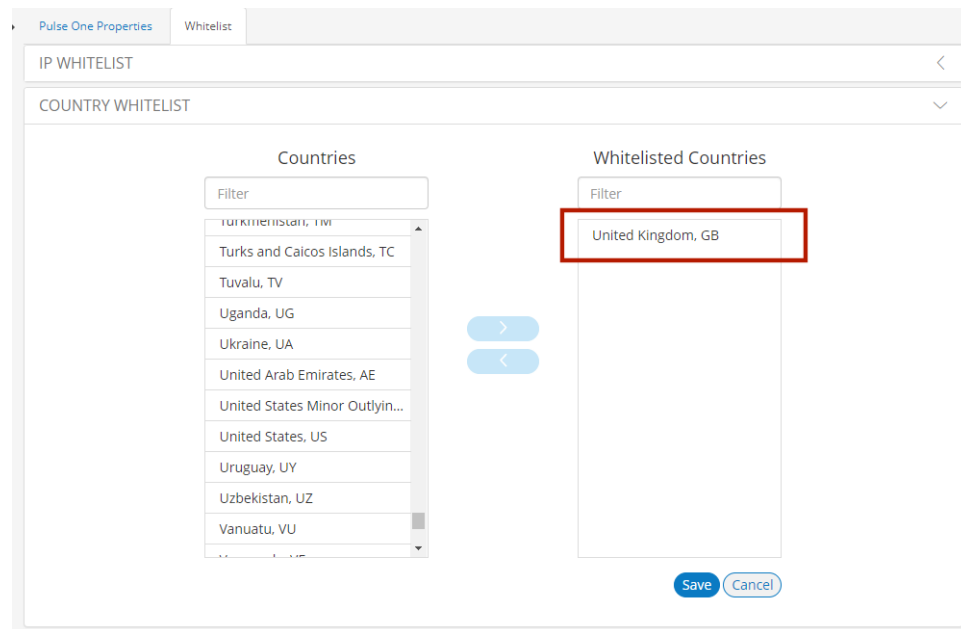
Pulse One Properties | Whitelist

IP WHITELIST

COUNTRY WHITELIST

Countries

Filter

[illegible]

Turks and Caicos Islands, TC

Tuvalu, TV

Uganda, UG

Ukraine, UA

United Arab Emirates, AE

United States Minor Outlyin...

United States, US

Uruguay, UY

Uzbekistan, UZ

Vanuatu, VU

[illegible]

>

<

Whitelisted Countries

Filter

United Kingdom, GB

Save Cancel